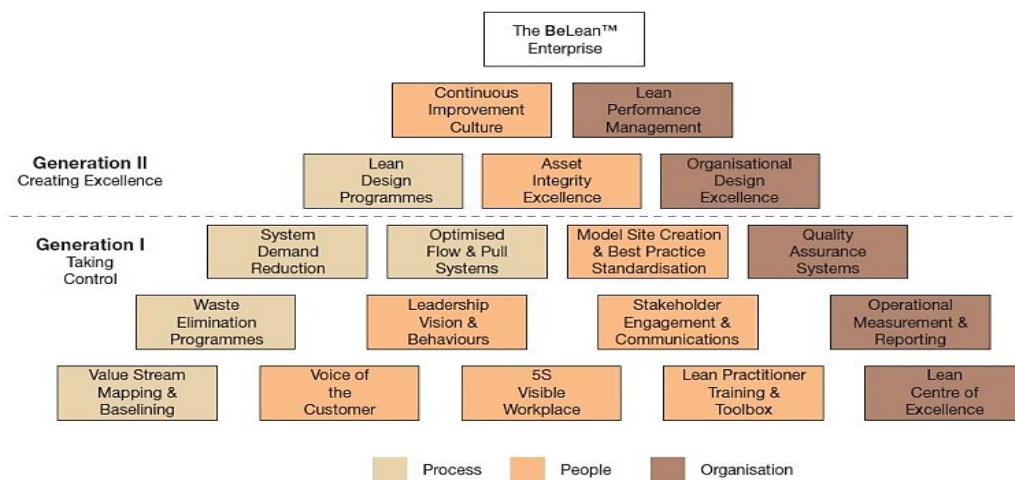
The BeLean™ Enterprise

Continuous Improvement Culture

Lean Performance Management

Generation II
Creating Excellence

Lean Design Programmes

Asset Integrity Excellence

Organisational Design Excellence

Generation I
Taking Control

System Demand Reduction

Optimised Flow & Pull Systems

Model Site Creation & Best Practice Standardisation

Quality Assurance Systems

Waste Elimination Programmes

Leadership Vision & Behaviours

Stakeholder Engagement & Communications

Operational Measurement & Reporting

Value Stream Mapping & Baselining

Voice of the Customer

5S Visible Workplace

Lean Practitioner Training & Toolbox

Lean Centre of Excellence

Process People Organisation